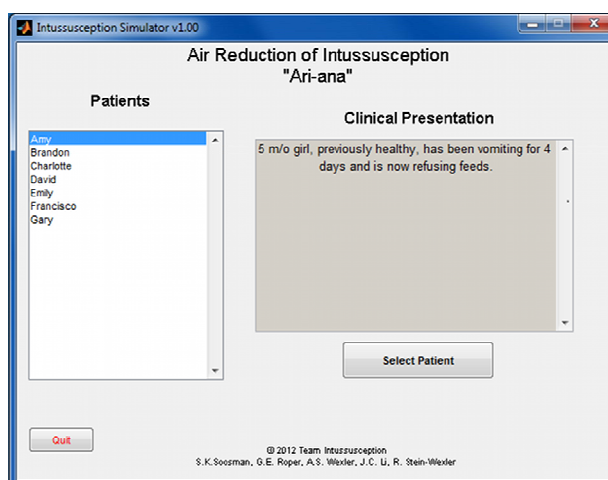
Intussusception Simulator v1.00

Air Reduction of Intussusception
"Ari-ana"

Patients

Amy
Brandon
Charlotte
David
Emily
Francisco
Gary

Clinical Presentation

5 m/o girl, previously healthy, has been vomiting for 4 days and is now refusing feeds.

Select Patient

Quit

© 2012 Team Intussusception
S.K.Soosman, G.E. Roper, A.S. Wexler, J.C. Li, R. Stein-Wexler